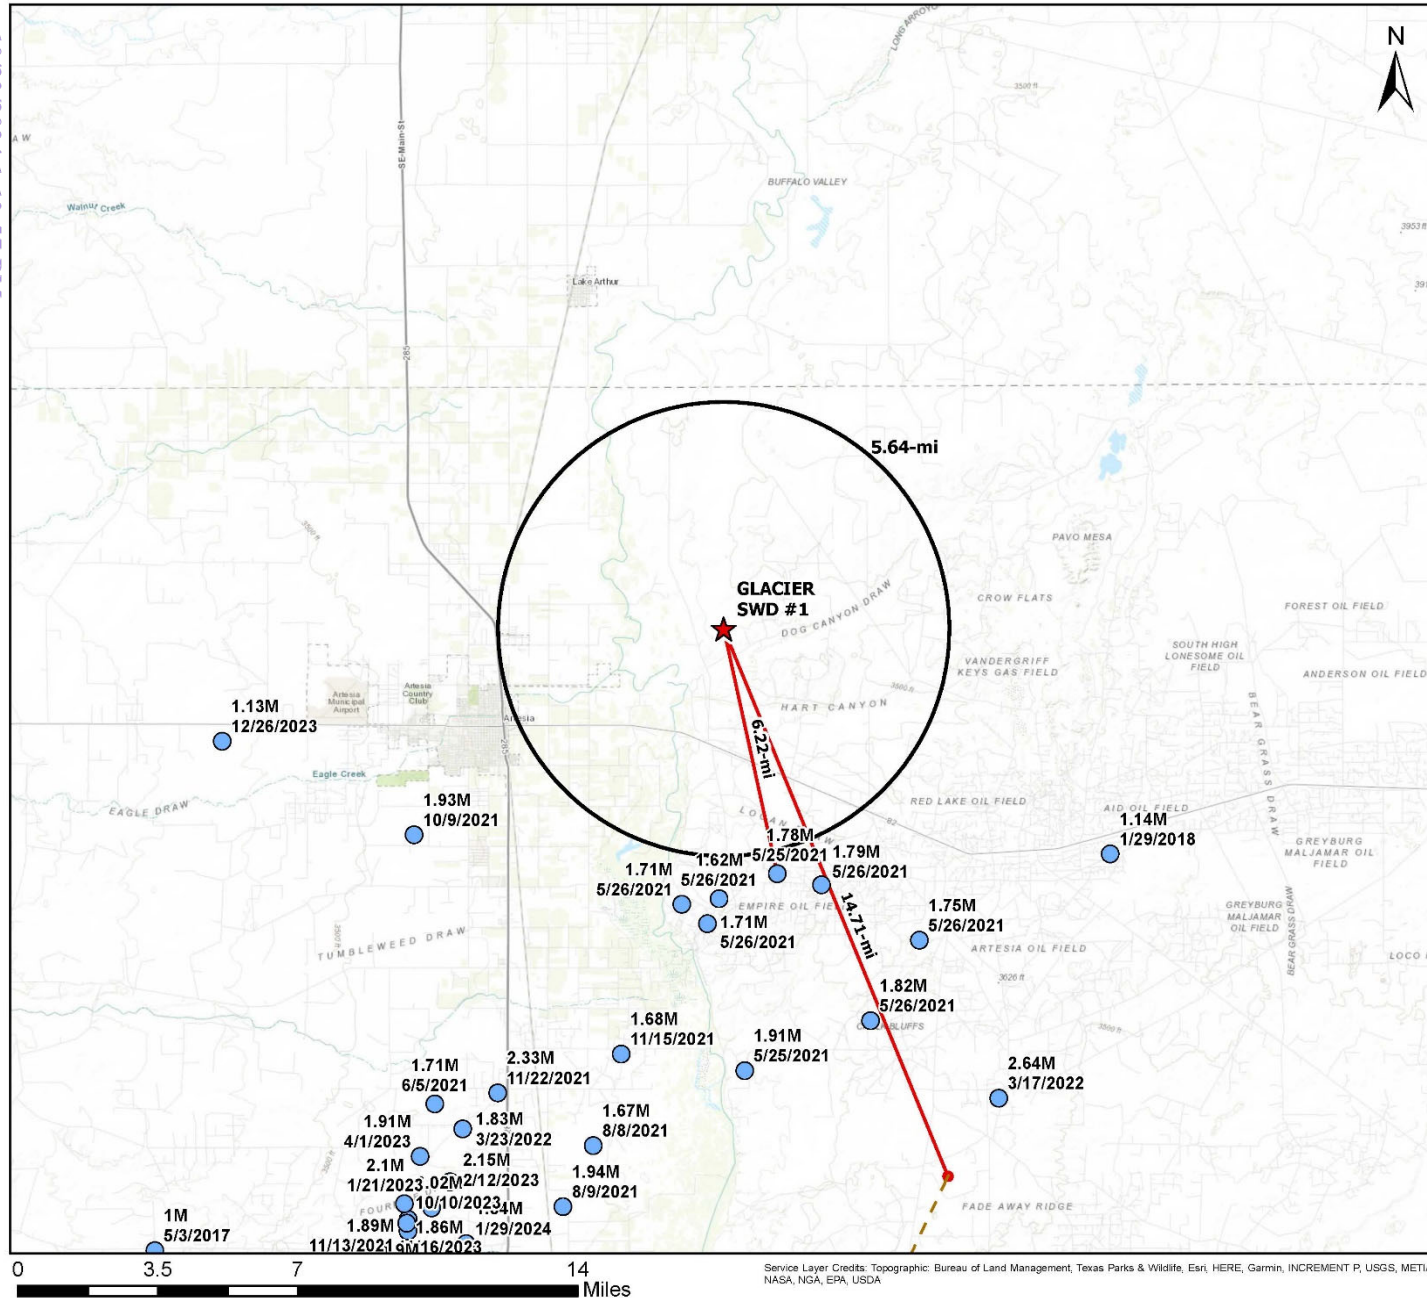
N

LONG ARROYO

3500 ft

BUFFALO VALLEY

Walnut Creek

SE-Main-St

Lake Arthur

285

3953 ft

5.64-mi

PAVO MESA

GLACIER
SWD #1

DOG CANYON DRAW

CROW FLATS

FOREST OIL FIELD

SOUTH HIGH LONESOME OIL FIELD

VANDERGRIFF KEYS GAS FIELD

ANDERSON OIL FIELD

Artesia Municipal Airport

Artesia Country Club

Artesia

HART CANYON

1.13M
12/26/2023

Eagle Creek

6.22-mi

BEAR GRASS DRAW

EAGLE DRAW

1.93M
10/9/2021

RED LAKE OIL FIELD

AID OIL FIELD

1.14M
1/29/2018

1.78M
5/25/2021

1.79M
5/26/2021

GREYBURG MALJAMAR OIL FIELD

1.71M
5/26/2021

1.62M
5/26/2021

EMPIRE OIL FIE

14.71-mi

1.71M
5/26/2021

1.75M
5/26/2021

GREYBURG MALJAMAR OIL FIELD

TUMBLEWEED DRAW

ARTESIA OIL FIELD

BEAR GRASS DRAW

LOCO

3626 ft

1.82M
5/26/2021

BLUFFS

1.68M
11/15/2021

1.91M
5/25/2021

1.71M
6/5/2021

2.33M
11/22/2021

2.64M
3/17/2022

1.91M
4/1/2023

1.83M
3/23/2022

1.67M
8/8/2021

2.1M
1/21/2023

2.15M
2/12/2023

.02M

1.94M
8/9/2021

10/10/2023

FOUR

.34M
1/29/2024

FADE AWAY RIDGE

1M
5/3/2017

1.89M
11/13/2021

1.86M
.9M16/2023

0 3.5 7 14 Miles

Service Layer Credits: Topographic: Bureau of Land Management, Texas Parks & Wildlife, Esri, HERE, Garmin, INCREMENT P, USGS, METI, NASA, NGA, EPA, USDA